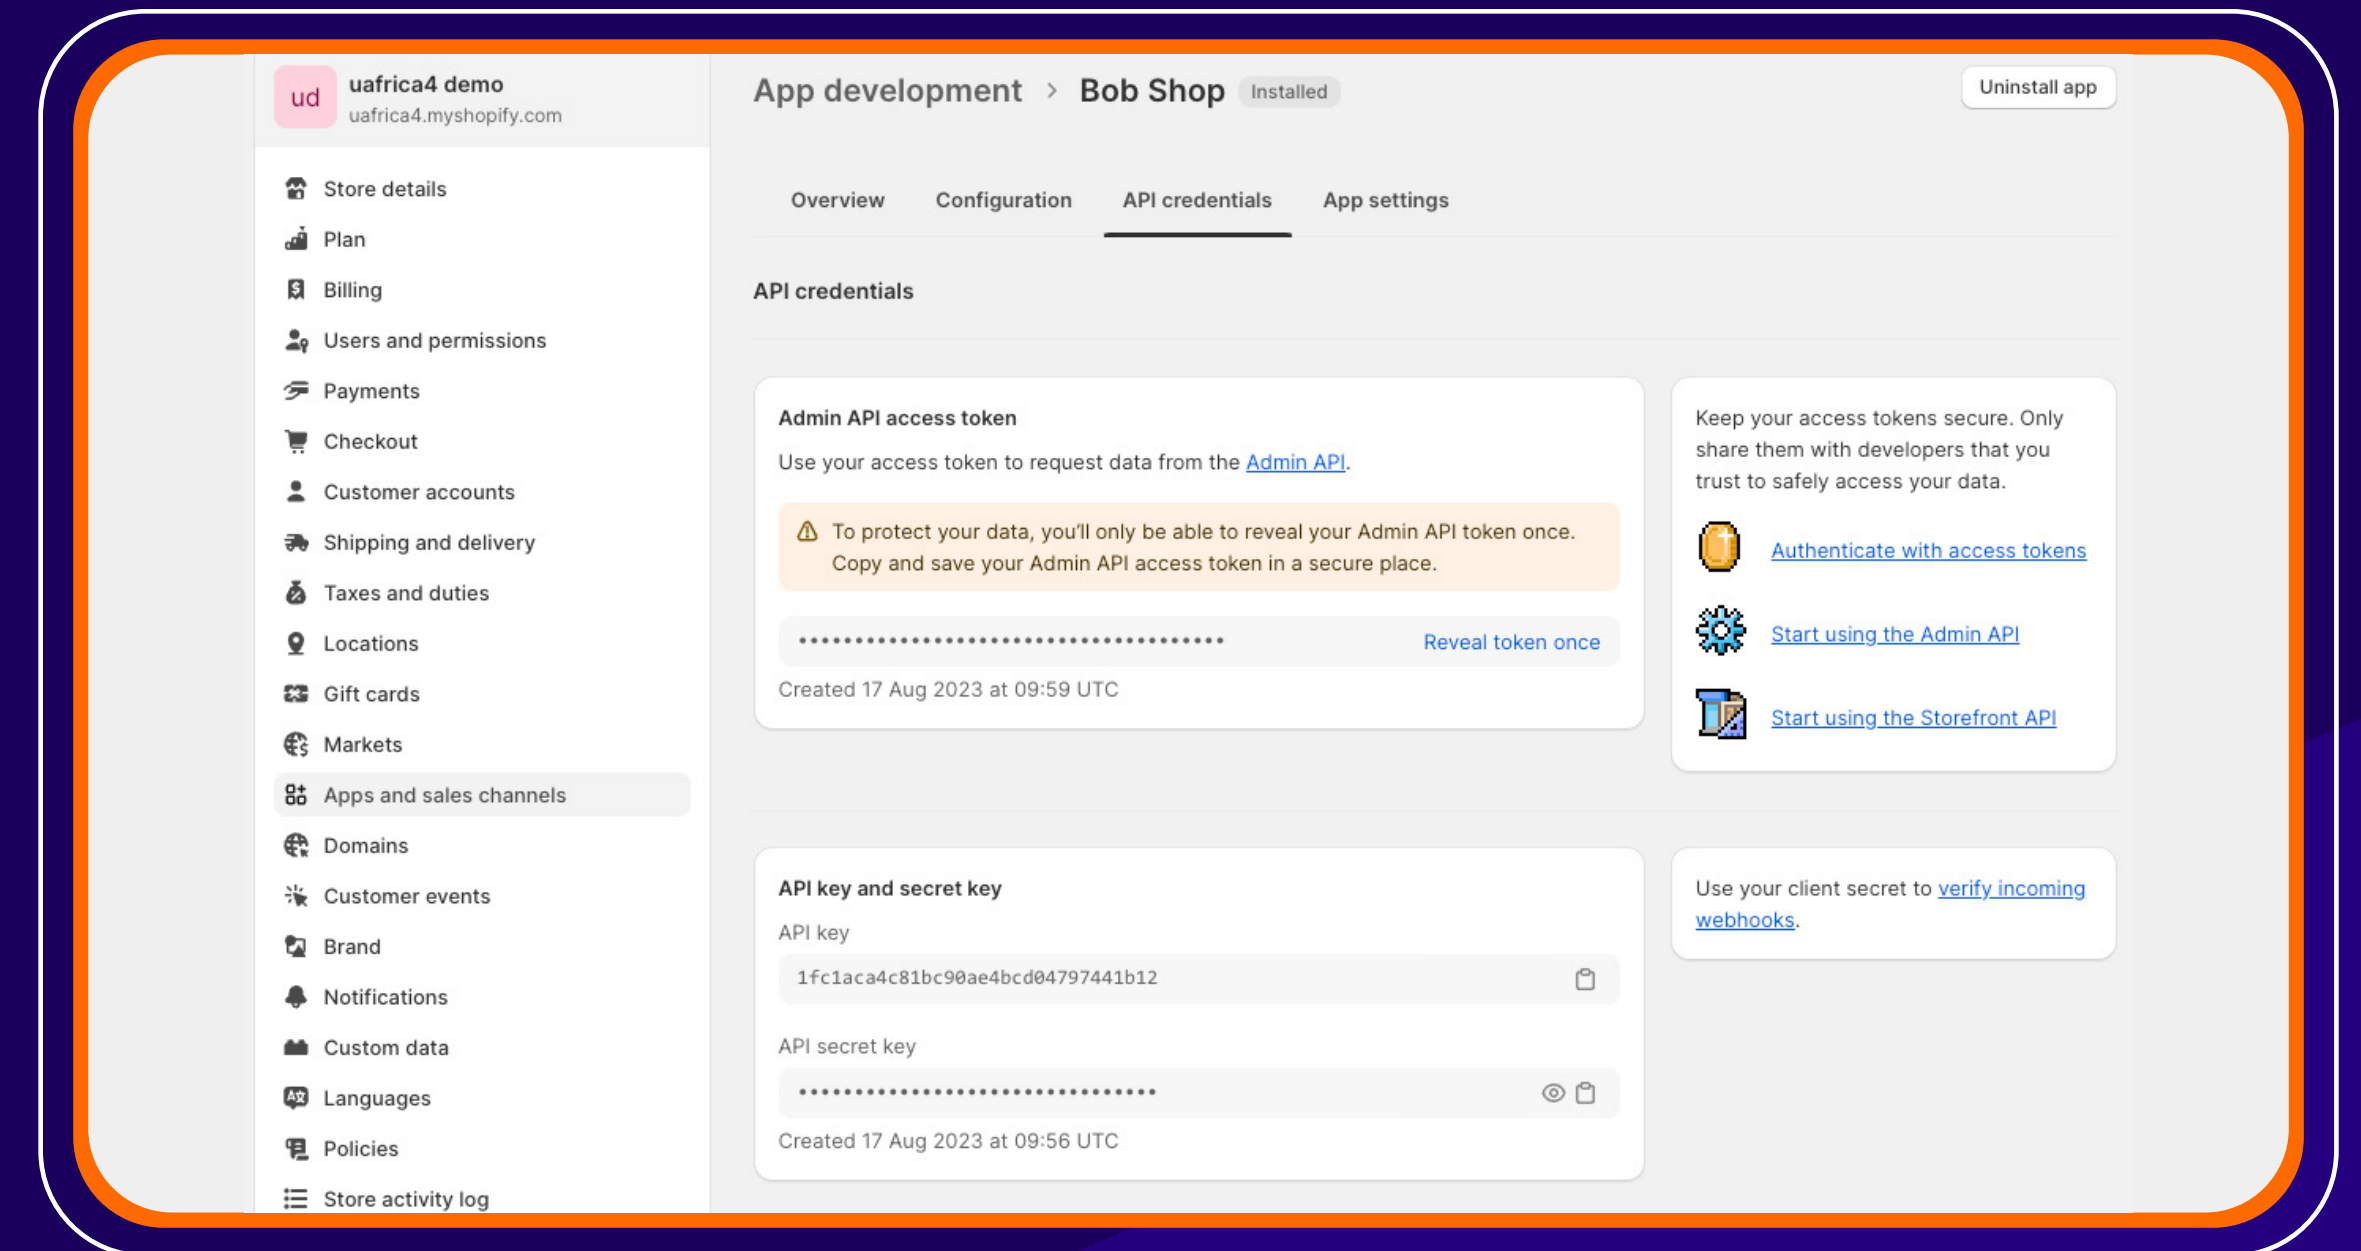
ud uafrica4 demo
uafrica4.myshopify.com

Store details
Plan
Billing
Users and permissions
Payments
Checkout
Customer accounts
Shipping and delivery
Taxes and duties
Locations
Gift cards
Markets
Apps and sales channels
Domains
Customer events
Brand
Notifications
Custom data
Languages
Policies
Store activity log

App development > Bob Shop Installed

Uninstall app

Overview Configuration API credentials App settings

API credentials

Admin API access token

Use your access token to request data from the Admin API.

To protect your data, you'll only be able to reveal your Admin API token once. Copy and save your Admin API access token in a secure place.

•••••••••••••••••••••••••••••••••••••••• Reveal token once

Created 17 Aug 2023 at 09:59 UTC

Keep your access tokens secure. Only share them with developers that you trust to safely access your data.

Authenticate with access tokens

Start using the Admin API

Start using the Storefront API

API key and secret key

API key

1fc1aca4c81bc90ae4bcd04797441b12

API secret key

••••••••••••••••••••••••••••••••

Created 17 Aug 2023 at 09:56 UTC

Use your client secret to verify incoming webhooks.